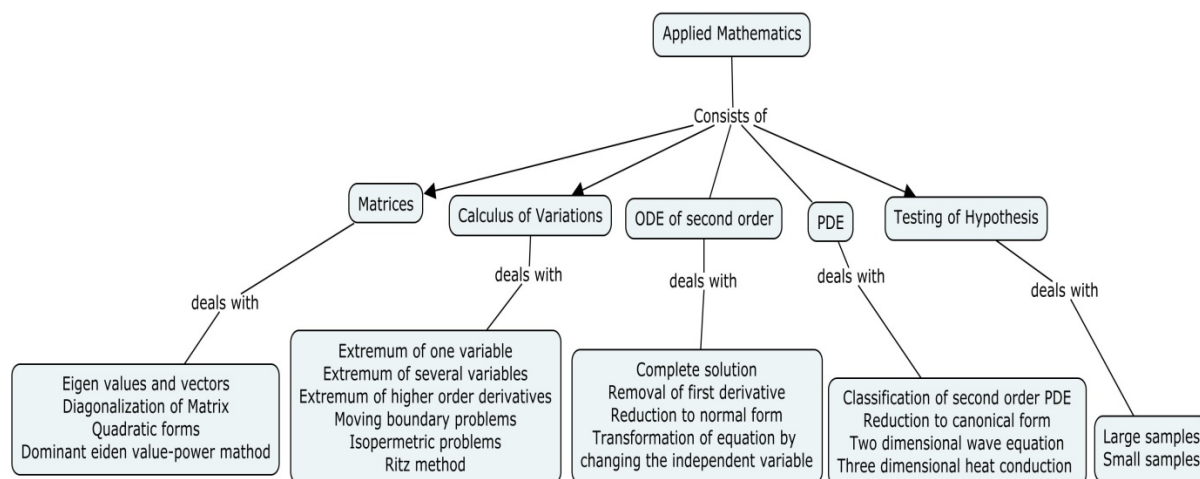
Applied Mathematics

Consists of

Matrices

Calculus of Variations

ODE of second order

PDE

Testing of Hypothesis

deals with

deals with

deals with

deals with

deals with

Eigen values and vectors
Diagonalization of Matrix
Quadratic forms
Dominant eiden value-power mathod

Extremum of one variable
Extremum of several variables
Extremum of higher order derivatives
Moving boundary problems
Isopermetric problems
Ritz method

Complete solution
Removal of first derivative
Reduction to normal form
Transformation of equation by changing the independent variable

Classification of second order PDE
Reduction to canonical form
Two dimensional wave equation
Three dimensional heat conduction

Large samples
Small samples